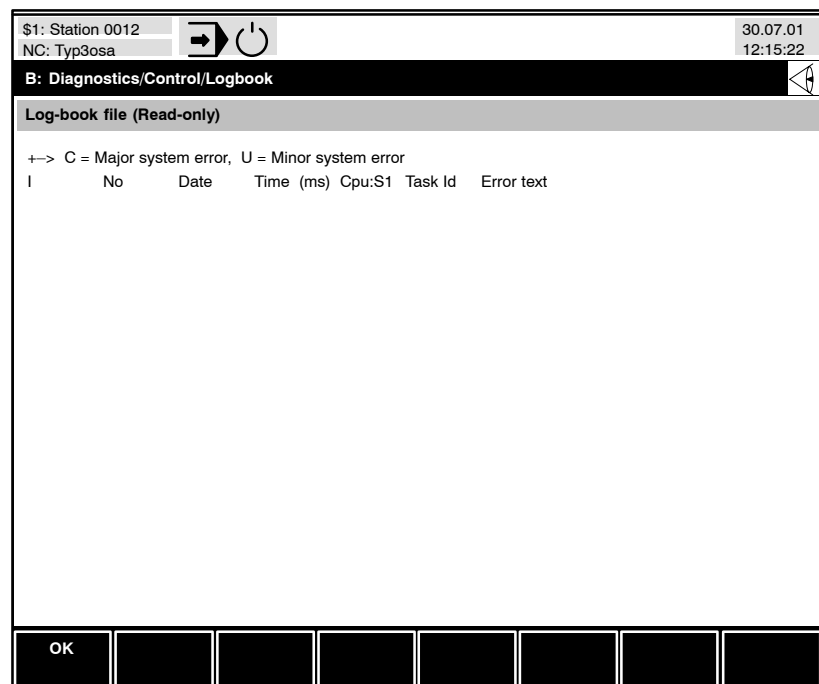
$1: Station 0012
NC: Typ3osa

30.07.01
12:15:22

B: Diagnostics/Control/Logbook

Log-book file (Read-only)

+–> C = Major system error, U = Minor system error

I No Date Time (ms) Cpu:S1 Task Id Error text

OK